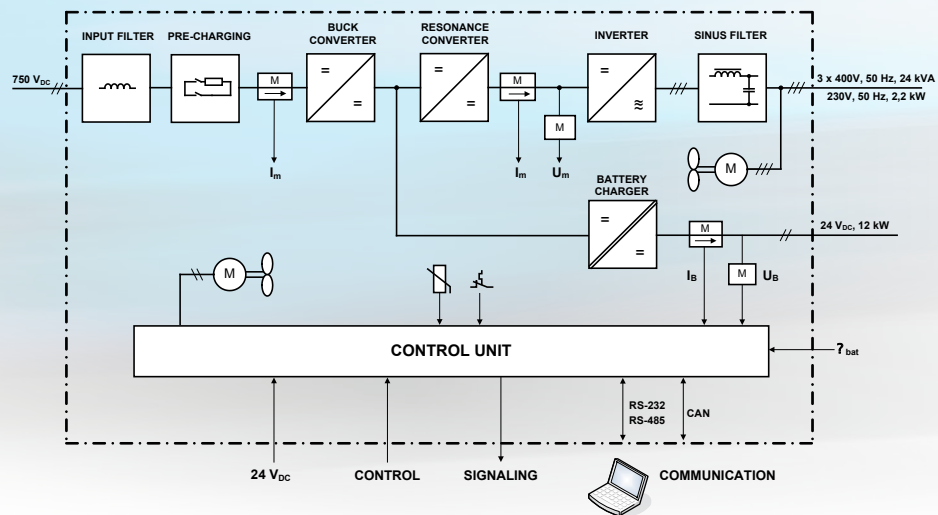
INPUT FILTER
PRE-CHARGING
BUCK CONVERTER
RESONANCE CONVERTER
INVERTER
SINUS FILTER
750 V$_{DC}$
M
=
=
=
=
M
=
≈
3 x 400V, 50 Hz, 24 kVA
230V, 50 Hz, 2,2 kW
I$_m$
M
I$_m$
U$_m$
M
BATTERY CHARGER
=
=
M
24 V$_{DC}$, 12 kW
M
I$_B$
M
U$_B$
CONTROL UNIT
?$_{bat}$
RS-232
RS-485
CAN
24 V$_{DC}$
CONTROL
SIGNALING
COMMUNICATION